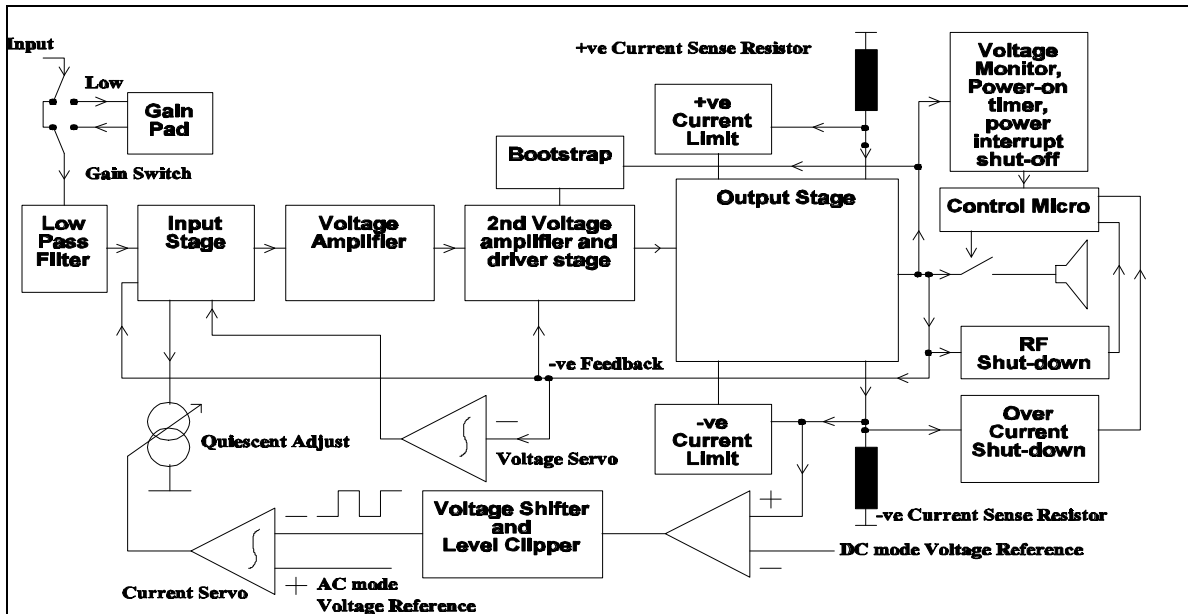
Input

Low

Gain Pad

Gain Switch

+ve Current Sense Resistor

Voltage Monitor, Power-on timer, power interrupt shut-off

+ve Current Limit

Bootstrap

Output Stage

Control Micro

Low Pass Filter

Input Stage

Voltage Amplifier

2nd Voltage amplifier and driver stage

RF Shut-down

-ve Feedback

Quiescent Adjust

Voltage Servo

-ve Current Limit

Over Current Shut-down

Voltage Shifter and Level Clipper

-ve Current Sense Resistor

DC mode Voltage Reference

Current Servo

AC mode Voltage Reference